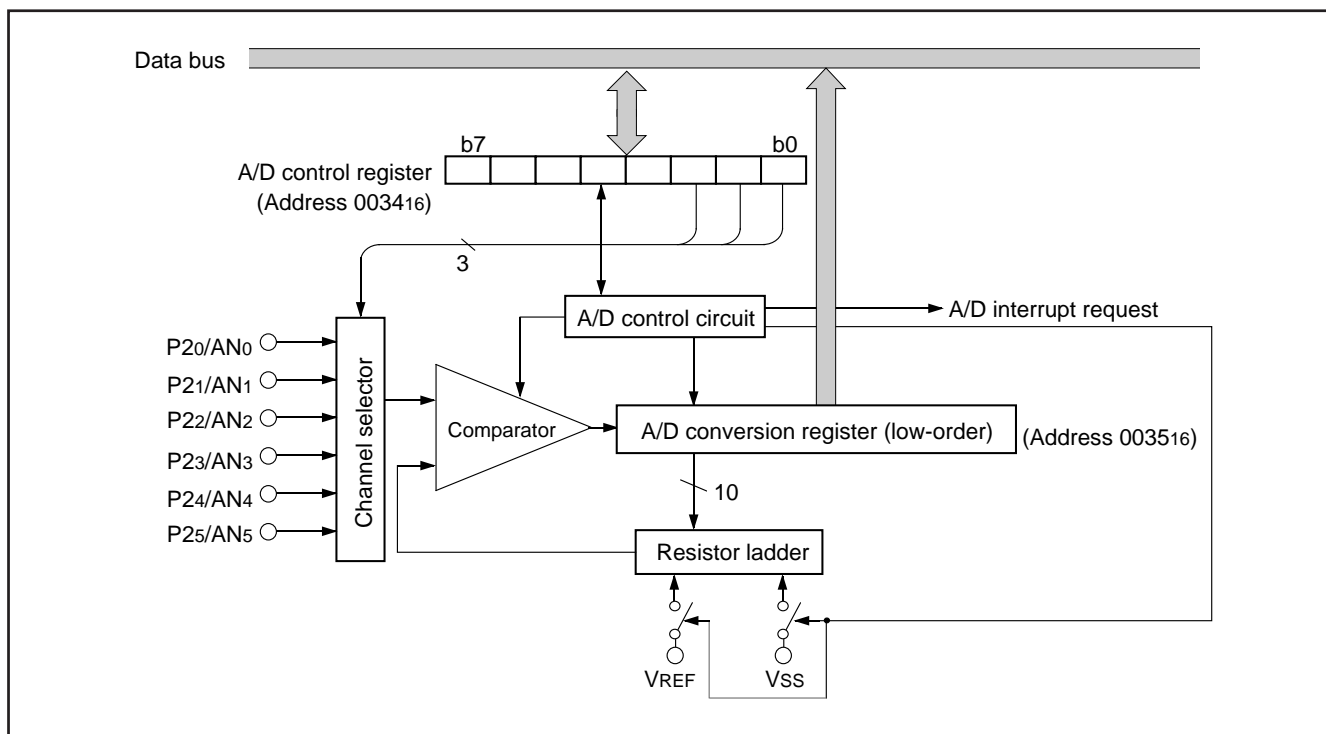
Data bus

b7

b0

A/D control register
(Address $0034_{16}$)

3

A/D control circuit

A/D interrupt request

$P2_0/AN_0$
$P2_1/AN_1$
$P2_2/AN_2$
$P2_3/AN_3$
$P2_4/AN_4$
$P2_5/AN_5$

Channel selector

Comparator

A/D conversion register (low-order)

(Address $0035_{16}$)

10

Resistor ladder

$V_{REF}$

$V_{SS}$